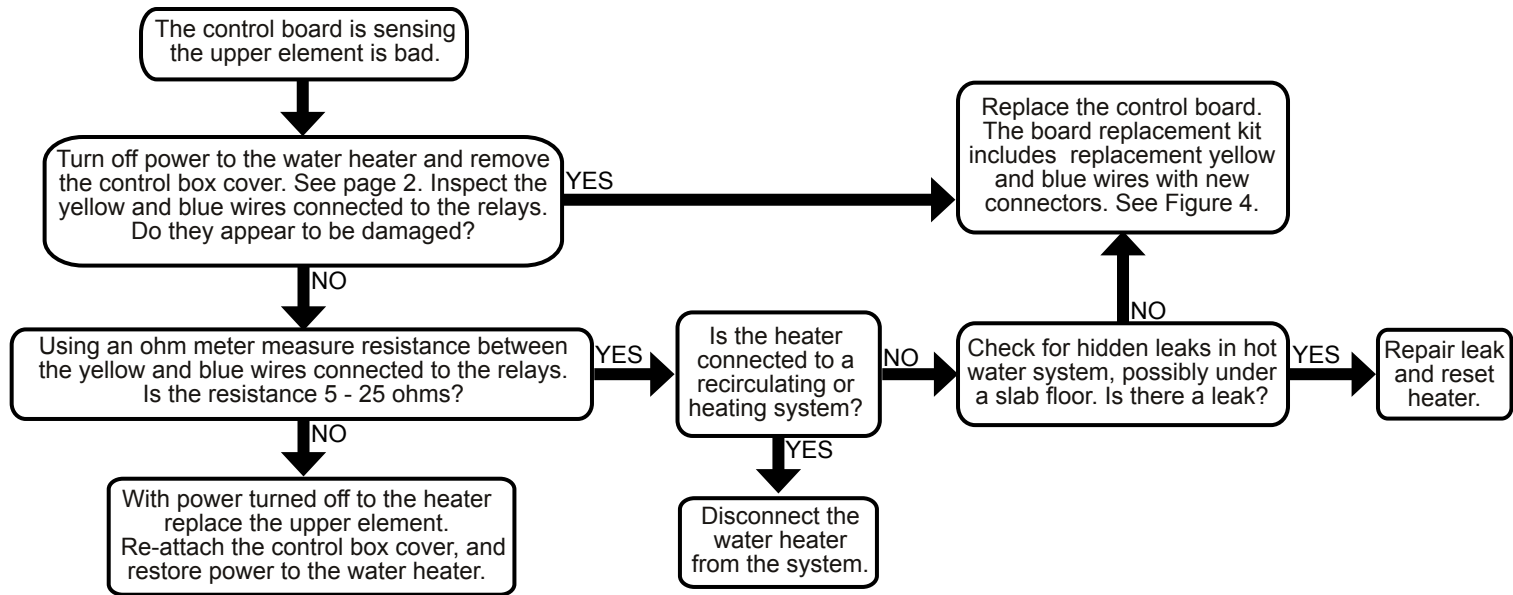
The control board is sensing the upper element is bad.

Turn off power to the water heater and remove the control box cover. See page 2. Inspect the yellow and blue wires connected to the relays. Do they appear to be damaged?

YES

Replace the control board. The board replacement kit includes replacement yellow and blue wires with new connectors. See Figure 4.

NO

Using an ohm meter measure resistance between the yellow and blue wires connected to the relays. Is the resistance 5 - 25 ohms?

YES

Is the heater connected to a recirculating or heating system?

NO

Check for hidden leaks in hot water system, possibly under a slab floor. Is there a leak?

NO

YES

Repair leak and reset heater.

NO

With power turned off to the heater replace the upper element. Re-attach the control box cover, and restore power to the water heater.

YES

Disconnect the water heater from the system.